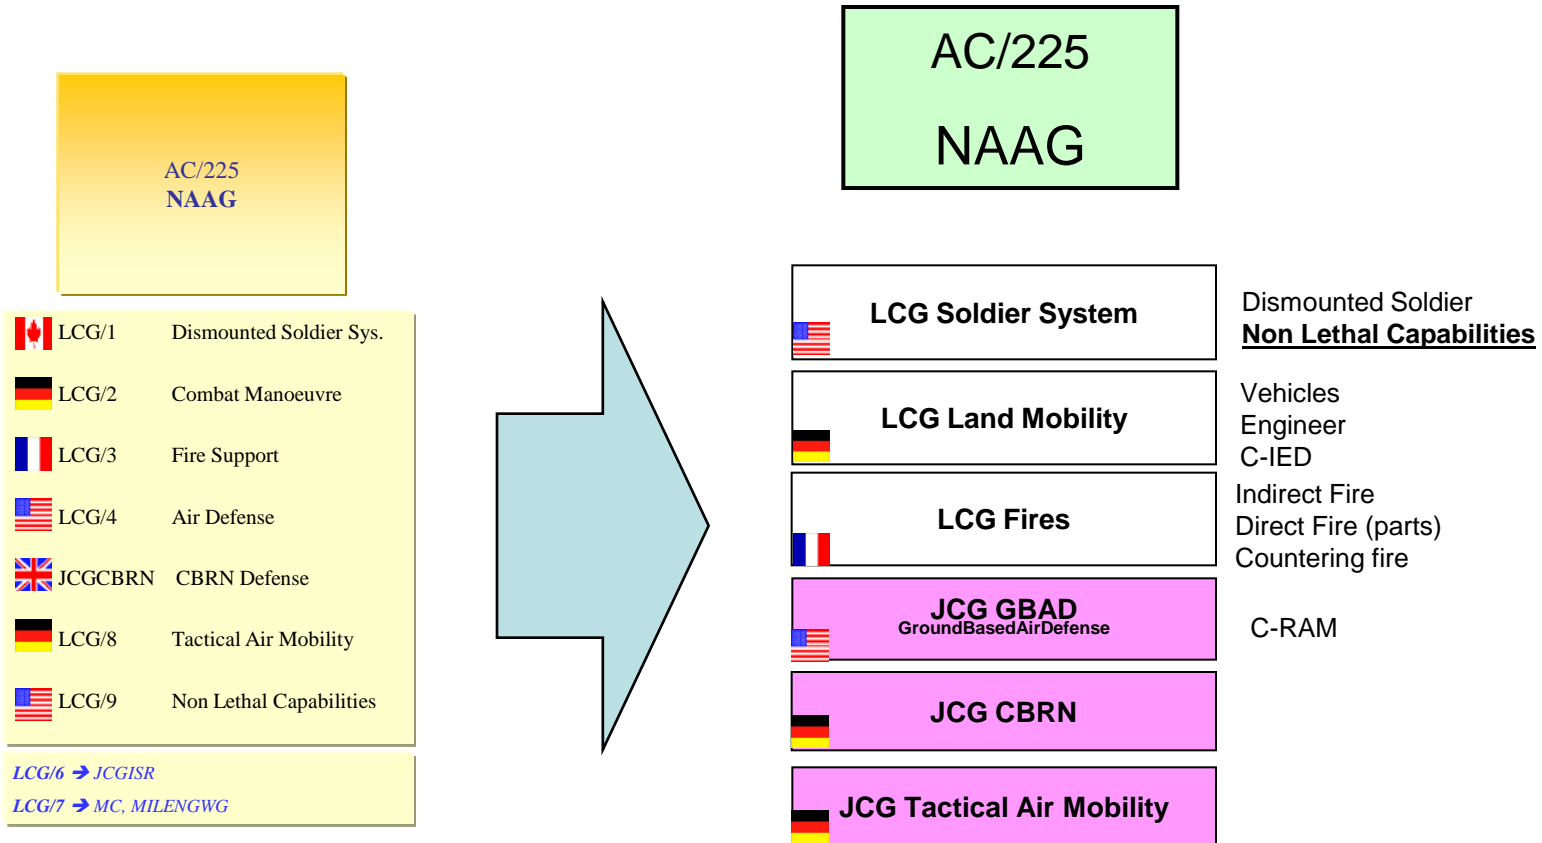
AC/225
NAAG

LCG/1 Dismounted Soldier Sys.
LCG/2 Combat Manoeuvre
LCG/3 Fire Support
LCG/4 Air Defense
JCGCBRN CBRN Defense
LCG/8 Tactical Air Mobility
LCG/9 Non Lethal Capabilities

LCG/6 → JCGISR
LCG/7 → MC, MILENGWG

AC/225
NAAG

LCG Soldier System
Dismounted Soldier
Non Lethal Capabilities

LCG Land Mobility
Vehicles
Engineer
C-IED

LCG Fires
Indirect Fire
Direct Fire (parts)
Countering fire

JCG GBAD
GroundBasedAirDefense
C-RAM

JCG CBRN

JCG Tactical Air Mobility